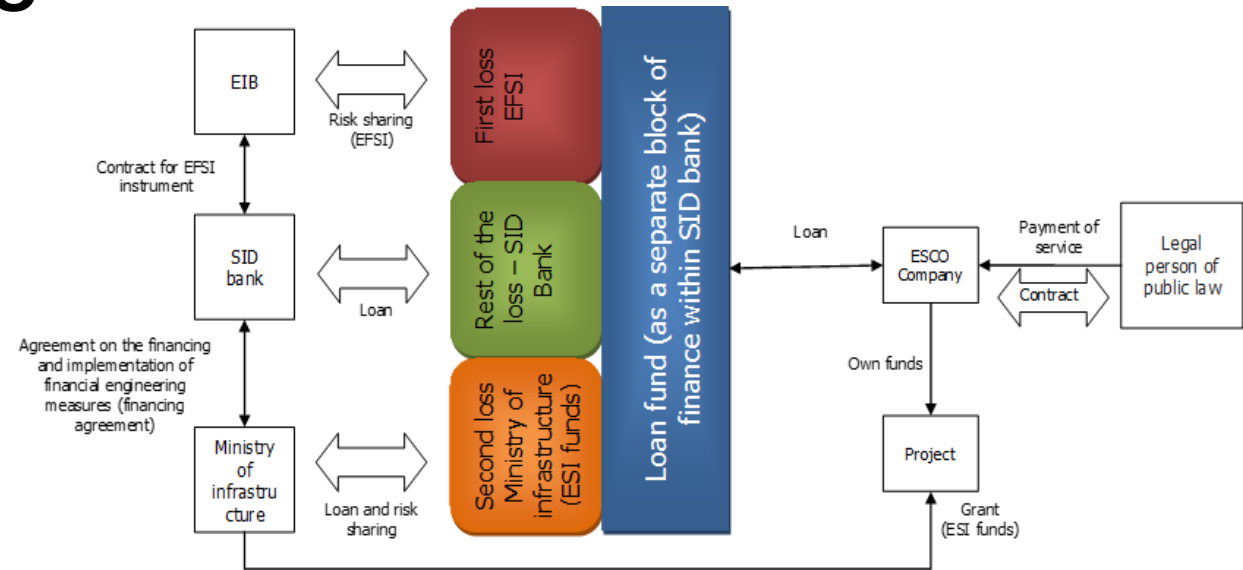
EIB

Risk sharing (EFSI)

First loss EFSI

Contract for EFSI instrument

SID bank

Loan

Rest of the loss – SID Bank

Agreement on the financing and implementation of financial engineering measures (financing agreement)

Ministry of infrastructure

Loan and risk sharing

Second loss Ministry of infrastructure (ESI funds)

Loan fund (as a separate block of finance within SID bank)

Loan

ESCO Company

Payment of service

Legal person of public law

Contract

Own funds

Project

Grant (ESI funds)